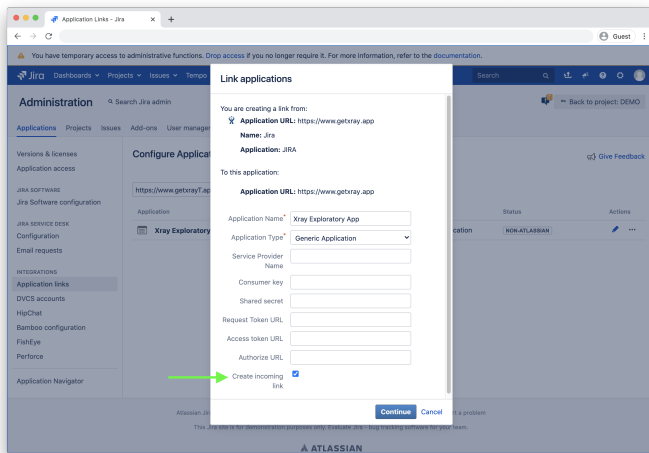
Application Links - Jira

Guest

You have temporary access to administrative functions. Drop access if you no longer require it. For more information, refer to the documentation.

Jira Dashboards Projects Issues Tempo

Search

Administration Search Jira admin

Back to project: DEMO

Applications Projects Issues Add-ons User manager

Versions & licenses
Application access

JIRA SOFTWARE
Jira Software configuration

JIRA SERVICE DESK
Configuration
Email requests

INTEGRATIONS
Application links
DVCS accounts
HipChat
Bamboo configuration
FishEye
Perforce

Application Navigator

Configure Applicat

https://www.getxrayT.ap

Application

Xray Exploratory

Give Feedback

Status Actions

ication NON-ATLASSIAN

Link applications

You are creating a link from:
Application URL: https://www.getxray.app
Name: Jira
Application: JIRA

To this application:
Application URL: https://www.getxray.app

Application Name* Xray Exploratory App
Application Type* Generic Application
Service Provider Name
Consumer key
Shared secret
Request Token URL
Access token URL
Authorize URL
Create incoming link

Continue Cancel

Atlassian Jira t a problem

This Jira site is for demonstration purposes only. Evaluate Jira - bug tracking software for your team.

ATLASSIAN